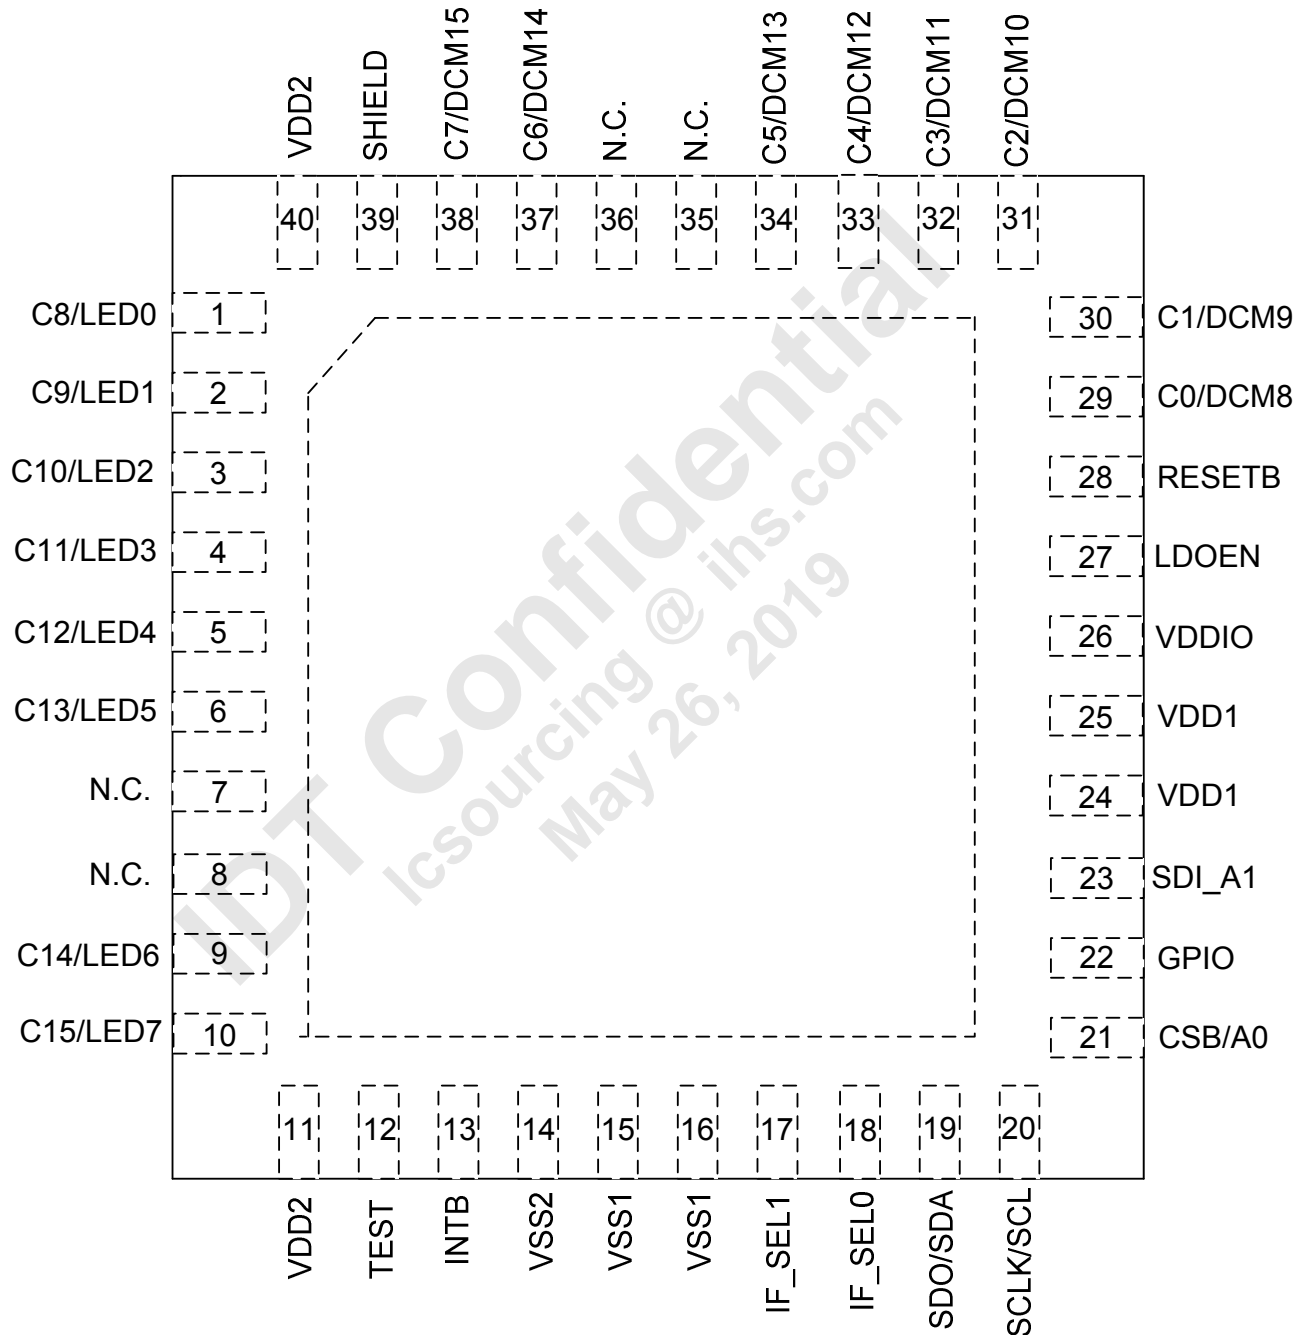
VDD2 SHIELD C7/DCM15 C6/DCM14 N.C. N.C. C5/DCM13 C4/DCM12 C3/DCM11 C2/DCM10

40 39 38 37 36 35 34 33 32 31

C8/LED0 1
C9/LED1 2
C10/LED2 3
C11/LED3 4
C12/LED4 5
C13/LED5 6
N.C. 7
N.C. 8
C14/LED6 9
C15/LED7 10

30 C1/DCM9
29 C0/DCM8
28 RESETB
27 LDOEN
26 VDDIO
25 VDD1
24 VDD1
23 SDI_A1
22 GPIO
21 CSB/A0

IDT Confidential
Icsourcing @ ihs.com
May 26, 2019

11 12 13 14 15 16 17 18 19 20

VDD2 TEST INTB VSS2 VSS1 VSS1 IF_SEL1 IF_SEL0 SDO/SDA SCLK/SCL